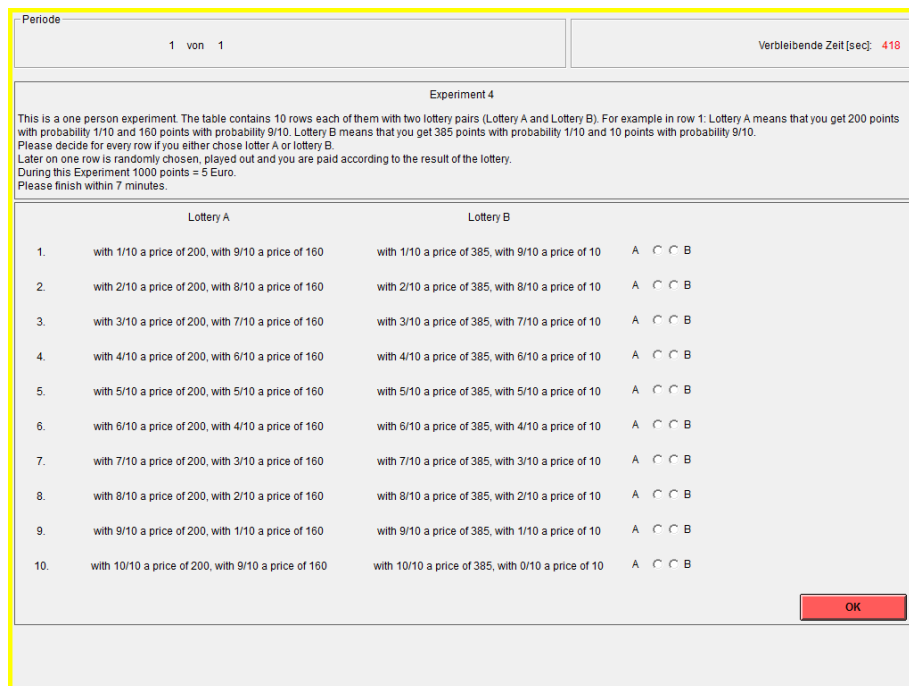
Periode

1 von 1

Verbleibende Zeit [sec]: 418

Experiment 4

This is a one person experiment. The table contains 10 rows each of them with two lottery pairs (Lottery A and Lottery B). For example in row 1: Lottery A means that you get 200 points with probability 1/10 and 160 points with probability 9/10. Lottery B means that you get 385 points with probability 1/10 and 10 points with probability 9/10.
Please decide for every row if you either chose lotter A or lottery B.
Later on one row is randomly chosen, played out and you are paid according to the result of the lottery.
During this Experiment 1000 points = 5 Euro.
Please finish within 7 minutes.

| | Lottery A | Lottery B | |
|---|---|---|---|
| 1. | with 1/10 a price of 200, with 9/10 a price of 160 | with 1/10 a price of 385, with 9/10 a price of 10 | A B |
| 2. | with 2/10 a price of 200, with 8/10 a price of 160 | with 2/10 a price of 385, with 8/10 a price of 10 | A B |
| 3. | with 3/10 a price of 200, with 7/10 a price of 160 | with 3/10 a price of 385, with 7/10 a price of 10 | A B |
| 4. | with 4/10 a price of 200, with 6/10 a price of 160 | with 4/10 a price of 385, with 6/10 a price of 10 | A B |
| 5. | with 5/10 a price of 200, with 5/10 a price of 160 | with 5/10 a price of 385, with 5/10 a price of 10 | A B |
| 6. | with 6/10 a price of 200, with 4/10 a price of 160 | with 6/10 a price of 385, with 4/10 a price of 10 | A B |
| 7. | with 7/10 a price of 200, with 3/10 a price of 160 | with 7/10 a price of 385, with 3/10 a price of 10 | A B |
| 8. | with 8/10 a price of 200, with 2/10 a price of 160 | with 8/10 a price of 385, with 2/10 a price of 10 | A B |
| 9. | with 9/10 a price of 200, with 1/10 a price of 160 | with 9/10 a price of 385, with 1/10 a price of 10 | A B |
| 10. | with 10/10 a price of 200, with 9/10 a price of 160 | with 10/10 a price of 385, with 0/10 a price of 10 | A B |

OK